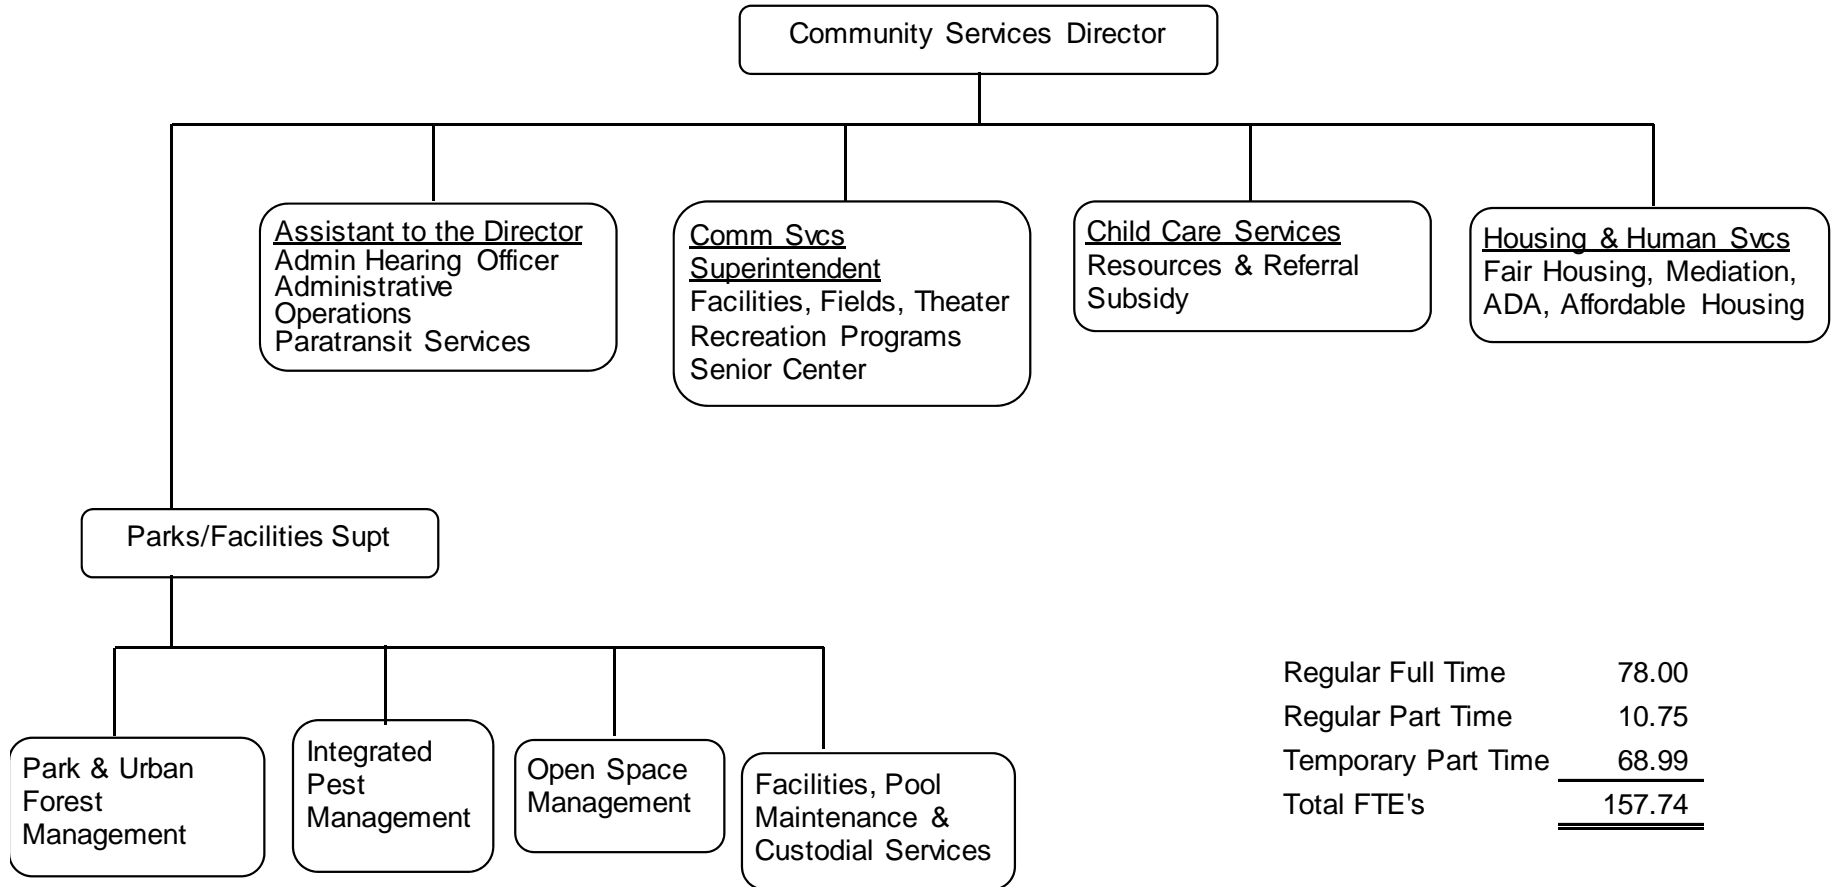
Community Services Director

Assistant to the Director
Admin Hearing Officer
Administrative Operations
Paratransit Services

Comm Svcs Superintendent
Facilities, Fields, Theater
Recreation Programs
Senior Center

Child Care Services
Resources & Referral
Subsidy

Housing & Human Svcs
Fair Housing, Mediation, ADA, Affordable Housing

Parks/Facilities Supt

Park & Urban Forest Management

Integrated Pest Management

Open Space Management

Facilities, Pool Maintenance & Custodial Services

| | |
|---|---|
| Regular Full Time | 78.00 |
| Regular Part Time | 10.75 |
| Temporary Part Time | 68.99 |
| Total FTE's | 157.74 |